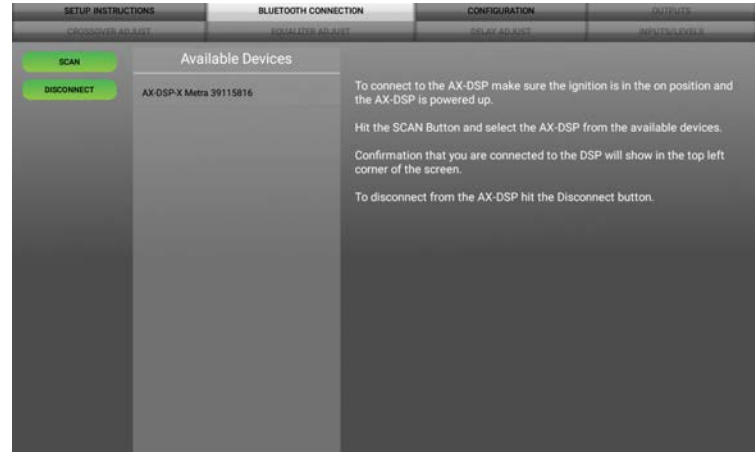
SETUP INSTRUCTIONS
BLUETOOTH CONNECTION
CONFIGURATION
OUTPUTS
CROSSOVER ADJUST
EQUALIZER ADJUST
DELAY ADJUST
INPUTS/LEVELS

SCAN
DISCONNECT

Available Devices

AX-DSP-X Metra 39115816

To connect to the AX-DSP make sure the ignition is in the on position and the AX-DSP is powered up.

Hit the SCAN Button and select the AX-DSP from the available devices.

Confirmation that you are connected to the DSP will show in the top left corner of the screen.

To disconnect from the AX-DSP hit the Disconnect button.